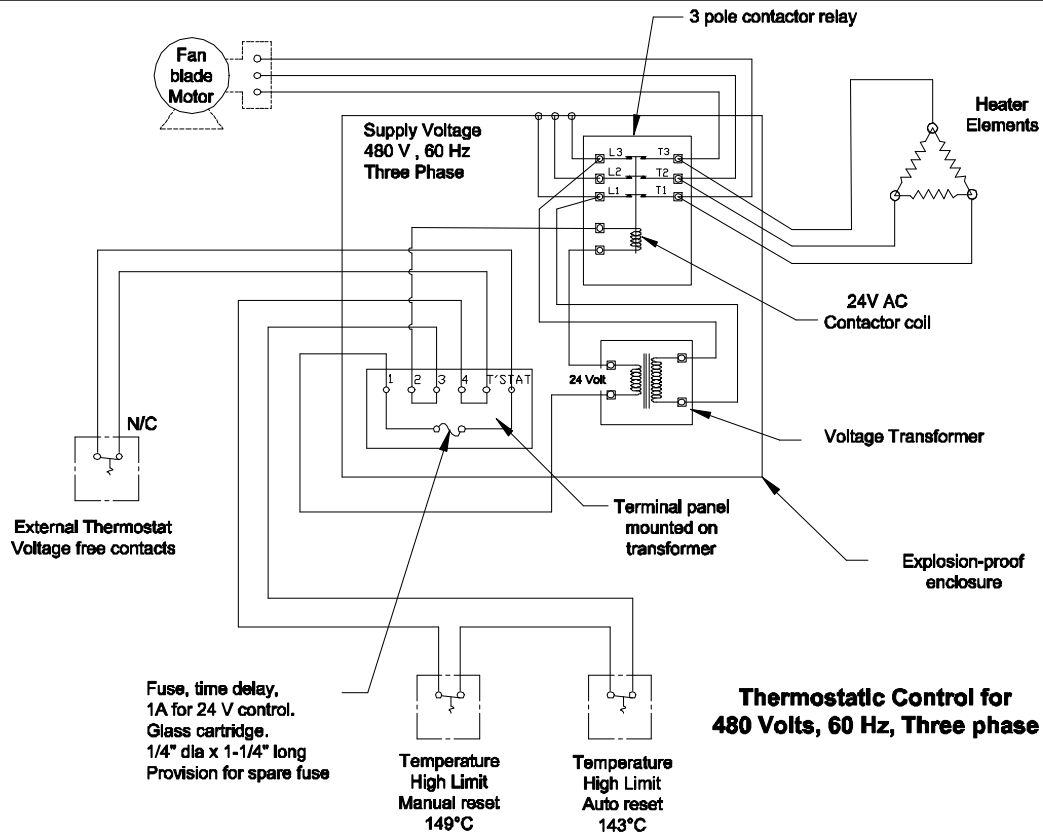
3 pole contactor relay

Fan blade Motor

Heater Elements

Supply Voltage
480 V , 60 Hz
Three Phase

L3 T3
L2 T2
L1 T1

24V AC
Contactor coil

1 2 3 4 T'STAT

24 Volt

N/C

Voltage Transformer

Terminal panel mounted on transformer

External Thermostat
Voltage free contacts

Explosion-proof enclosure

Fuse, time delay,
1A for 24 V control.
Glass cartridge.
1/4" dia x 1-1/4" long
Provision for spare fuse

Temperature
High Limit
Manual reset
149°C

Temperature
High Limit
Auto reset
143°C

Thermostatic Control for
480 Volts, 60 Hz, Three phase